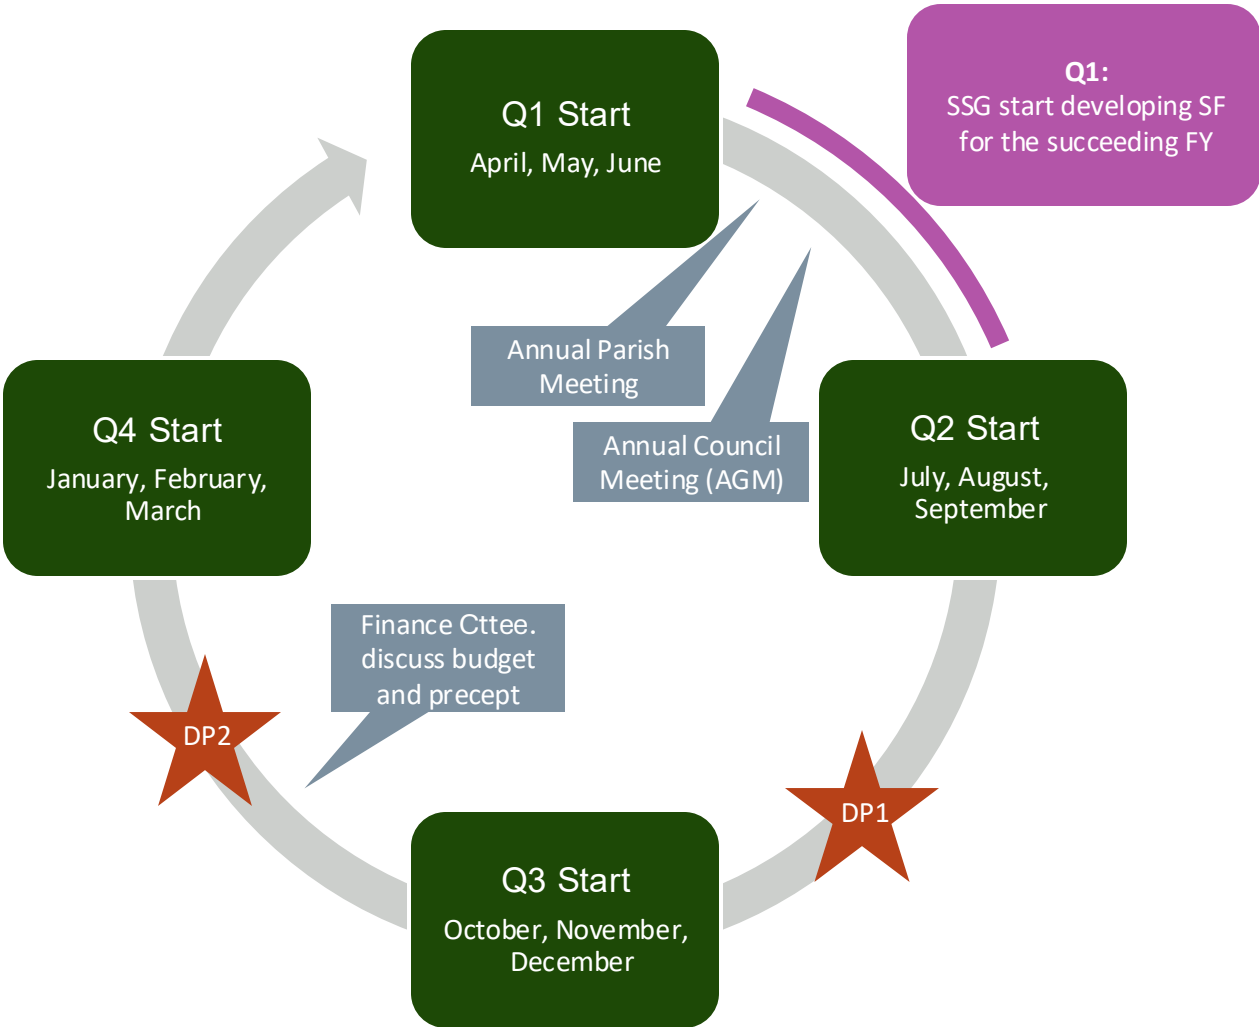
Q1 Start
April, May, June

Q1:
SSG start developing SF for the succeeding FY

Annual Parish Meeting

Annual Council Meeting (AGM)

Q4 Start
January, February, March

Q2 Start
July, August, September

Finance Cttee. discuss budget and precept

DP2

DP1

Q3 Start
October, November, December